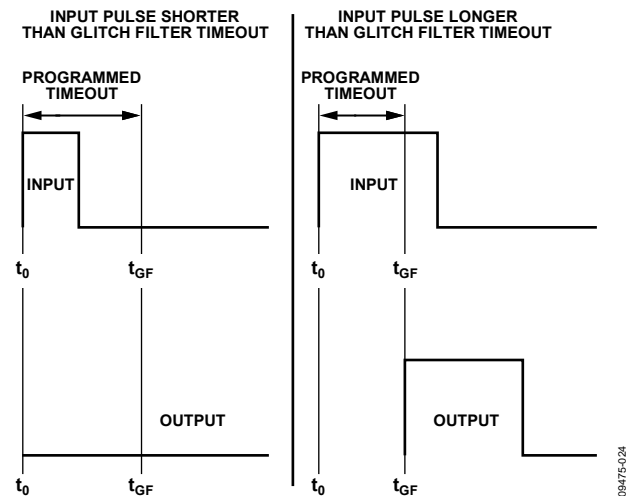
INPUT PULSE SHORTER THAN GLITCH FILTER TIMEOUT

PROGRAMMED TIMEOUT

INPUT

$t_0$

$t_{GF}$

OUTPUT

$t_0$

$t_{GF}$

INPUT PULSE LONGER THAN GLITCH FILTER TIMEOUT

PROGRAMMED TIMEOUT

INPUT

$t_0$

$t_{GF}$

OUTPUT

$t_0$

$t_{GF}$

09475-024